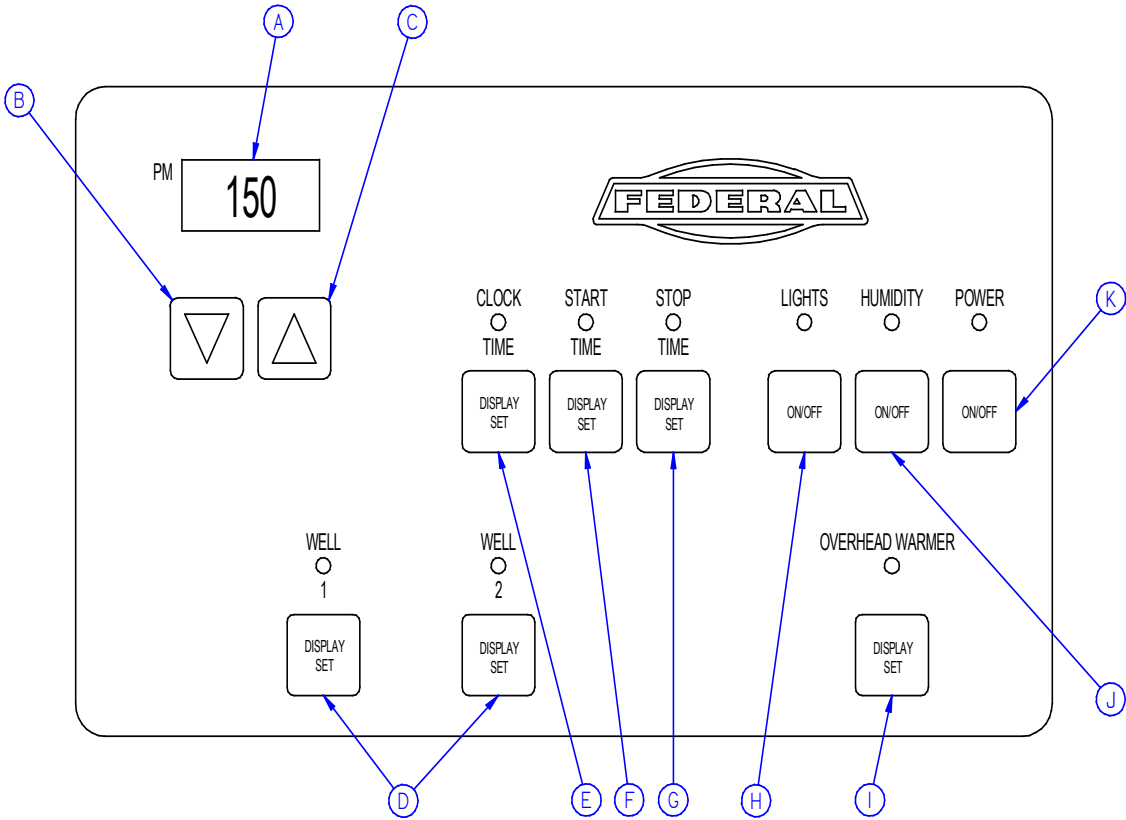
A

C

B

PM

150

FEDERAL

CLOCK TIME

DISPLAY SET

START TIME

DISPLAY SET

STOP TIME

DISPLAY SET

LIGHTS

ON/OFF

HUMIDITY

ON/OFF

POWER

ON/OFF

K

WELL 1

DISPLAY SET

WELL 2

DISPLAY SET

OVERHEAD WARMER

DISPLAY SET

J

D

E

F

G

H

I